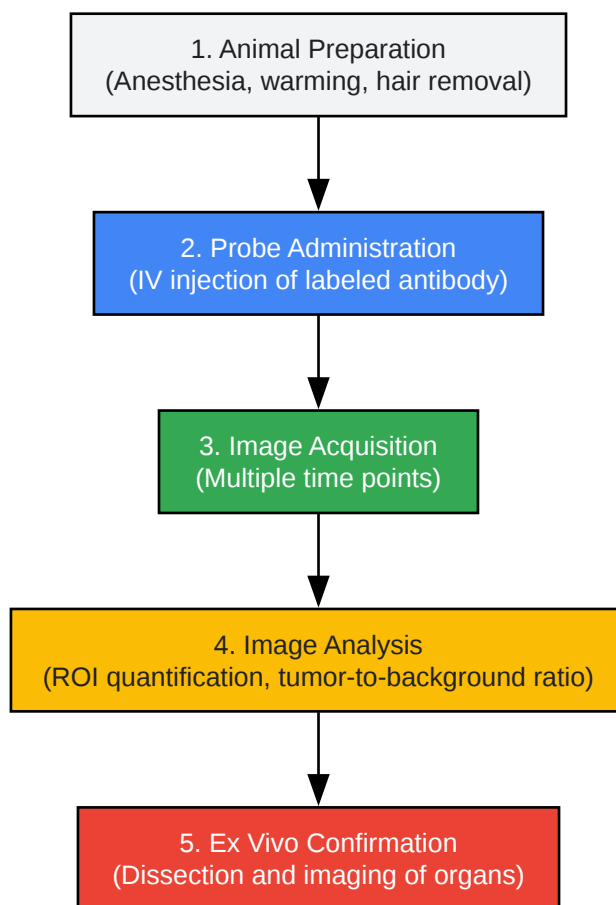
1. Animal Preparation
(Anesthesia, warming, hair removal)

2. Probe Administration
(IV injection of labeled antibody)

3. Image Acquisition
(Multiple time points)

4. Image Analysis
(ROI quantification, tumor-to-background ratio)

5. Ex Vivo Confirmation
(Dissection and imaging of organs)